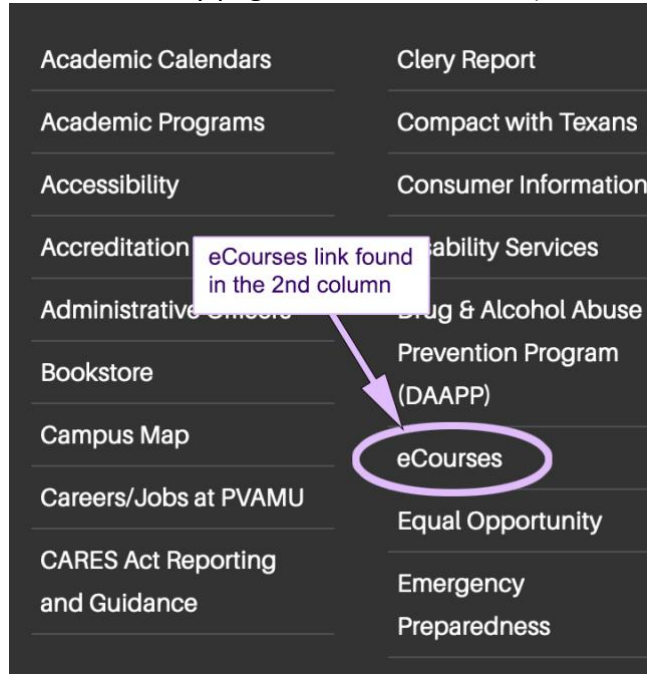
Academic Calendars
Academic Programs
Accessibility
Accreditation
Administrative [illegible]
Bookstore
Campus Map
Careers/Jobs at PVAMU
CARES Act Reporting and Guidance

Clery Report
Compact with Texans
Consumer Information
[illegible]ability Services
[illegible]rug & Alcohol Abuse Prevention Program (DAAPP)
eCourses
Equal Opportunity
Emergency Preparedness

eCourses link found in the 2nd column